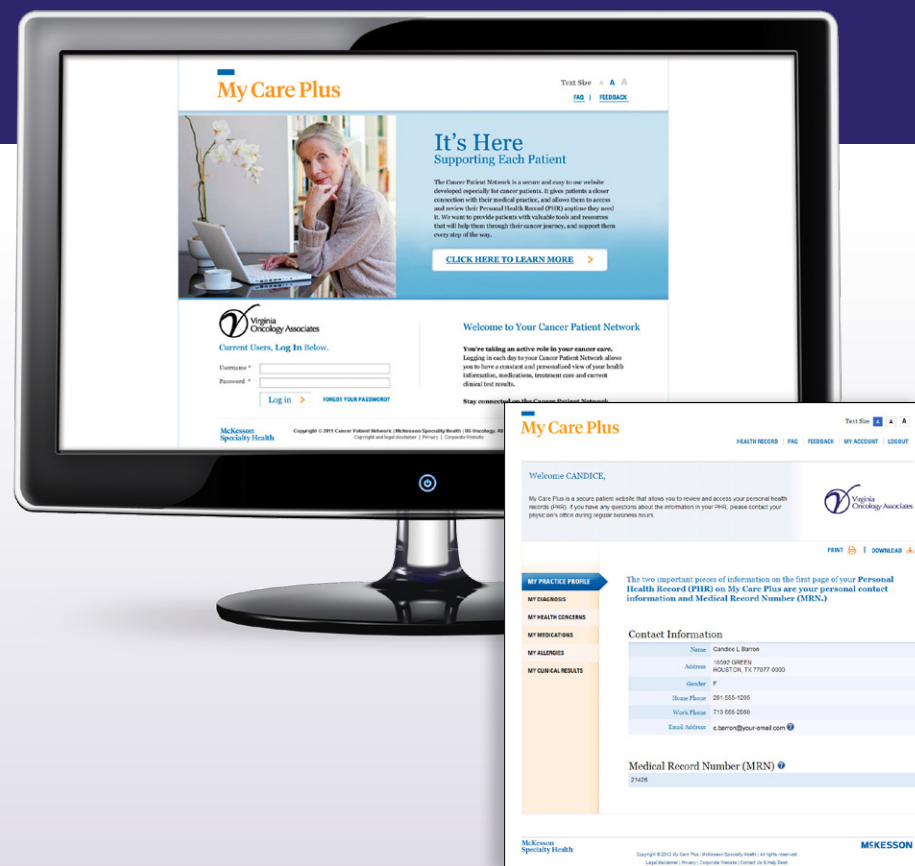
My Care Plus

Text Size A A A

FAQ | FEEDBACK

It's Here
Supporting Each Patient

The Cancer Patient Network is a secure and easy to use website developed especially for cancer patients. It gives patients a closer connection with their medical practice, and allows them to access and review their Personal Health Record (PHR) anytime they need it. We want to provide patients with valuable tools and resources that will help them through their cancer journey, and support them every step of the way.

CLICK HERE TO LEARN MORE >

Virginia Oncology Associates

Current Users, Log In Below.

Username *
Password *

Log in >
FORGOT YOUR PASSWORD?

Welcome to Your Cancer Patient Network

You're taking an active role in your cancer care.
Logging in each day to your Cancer Patient Network allows you to have a constant and personalized view of your health information, medications, treatment care and current clinical test results.

Stay connected on the Cancer Patient Network

McKesson Specialty Health

Copyright © 2011 Cancer Patient Network | McKesson Specialty Health | US Oncology. All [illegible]
Copyright and legal disclaimer | Privacy | Corporate Website

My Care Plus

Text Size A A A

HEALTH RECORD | FAQ | FEEDBACK | MY ACCOUNT | LOGOUT

Welcome CANDICE,

My Care Plus is a secure patient website that allows you to review and access your personal health records (PHR). If you have any questions about the information in your PHR, please contact your physician's office during regular business hours.

Virginia Oncology Associates

PRINT | DOWNLOAD

MY PRACTICE PROFILE
MY DIAGNOSIS
MY HEALTH CONCERNS
MY MEDICATIONS
MY ALLERGIES
MY CLINICAL RESULTS

The two important pieces of information on the first page of your Personal Health Record (PHR) on My Care Plus are your personal contact information and Medical Record Number (MRN.)

Contact Information

| | |
|---|---|
| Name | Candice L Barron |
| Address | 16092 GREEN HOUSTON, TX 77077-0000 |
| Gender | F |
| Home Phone | 281 555-1295 |
| Work Phone | 713 555-2050 |
| Email Address | c.barron@your-email.com |

Medical Record Number (MRN)

21426

McKesson Specialty Health

Copyright © 2012 My Care Plus | McKesson Specialty Health | All rights reserved
Legal disclaimer | Privacy | Corporate Website | Contact Us | Help Desk

McKESSON